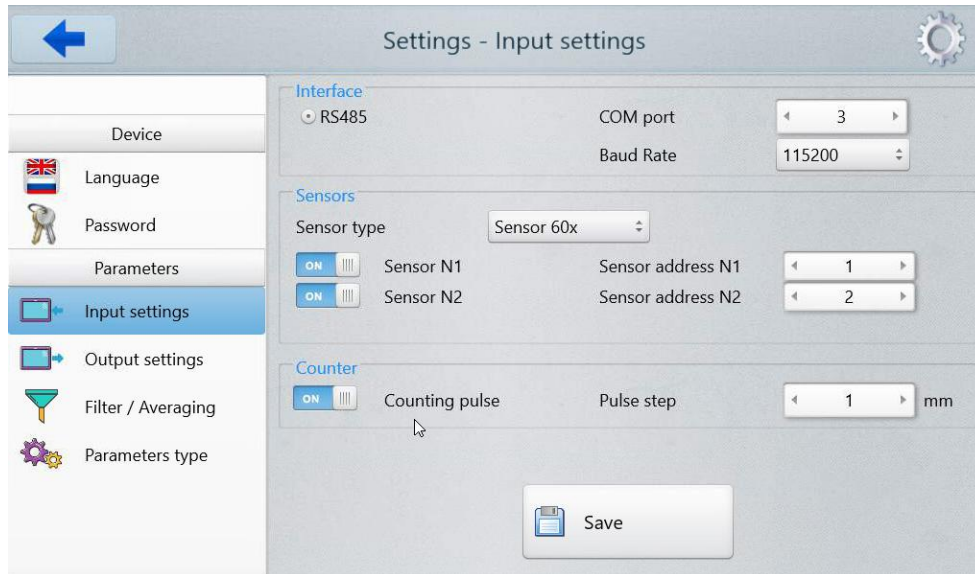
Settings - Input settings

Device
Language
Password
Parameters
Input settings
Output settings
Filter / Averaging
Parameters type

Interface
RS485
COM port 3
Baud Rate 115200

Sensors
Sensor type Sensor 60x
ON Sensor N1 Sensor address N1 1
ON Sensor N2 Sensor address N2 2

Counter
ON Counting pulse Pulse step 1 mm

Save